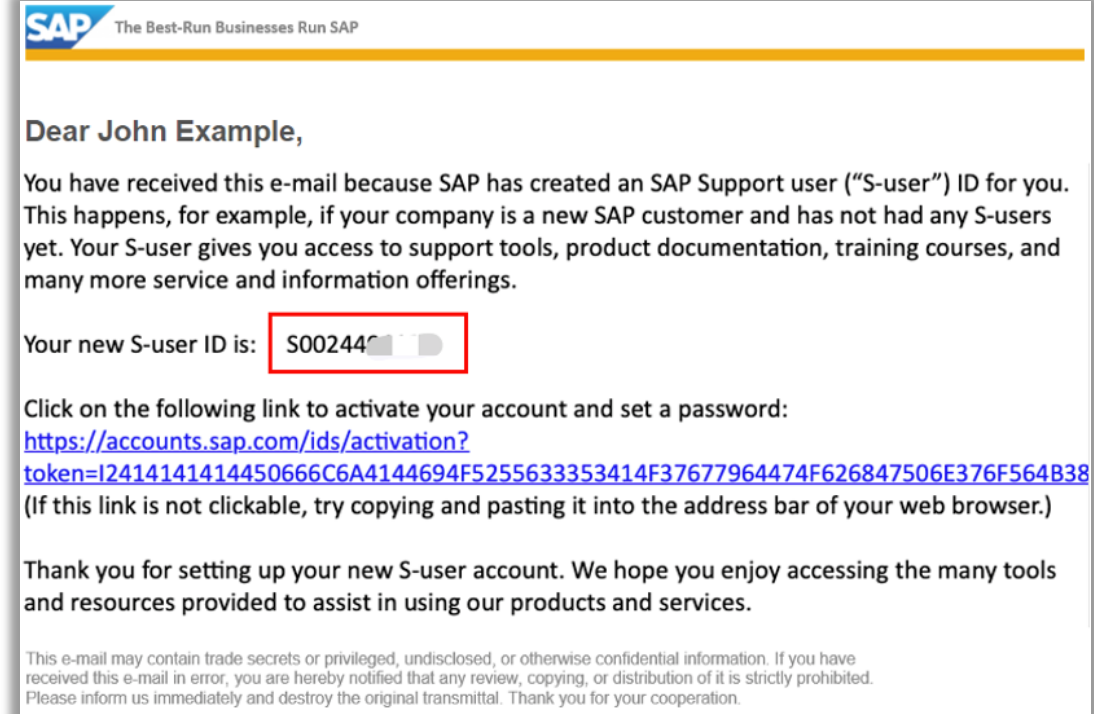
SAP The Best-Run Businesses Run SAP

Dear John Example,

You have received this e-mail because SAP has created an SAP Support user (“S-user”) ID for you. This happens, for example, if your company is a new SAP customer and has not had any S-users yet. Your S-user gives you access to support tools, product documentation, training courses, and many more service and information offerings.

Your new S-user ID is: S00244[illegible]

Click on the following link to activate your account and set a password:
https://accounts.sap.com/ids/activation?token=I2414141414450666C6A4144694F5255633353414F37677964474F626847506E376F564B38
(If this link is not clickable, try copying and pasting it into the address bar of your web browser.)

Thank you for setting up your new S-user account. We hope you enjoy accessing the many tools and resources provided to assist in using our products and services.

This e-mail may contain trade secrets or privileged, undisclosed, or otherwise confidential information. If you have received this e-mail in error, you are hereby notified that any review, copying, or distribution of it is strictly prohibited. Please inform us immediately and destroy the original transmittal. Thank you for your cooperation.